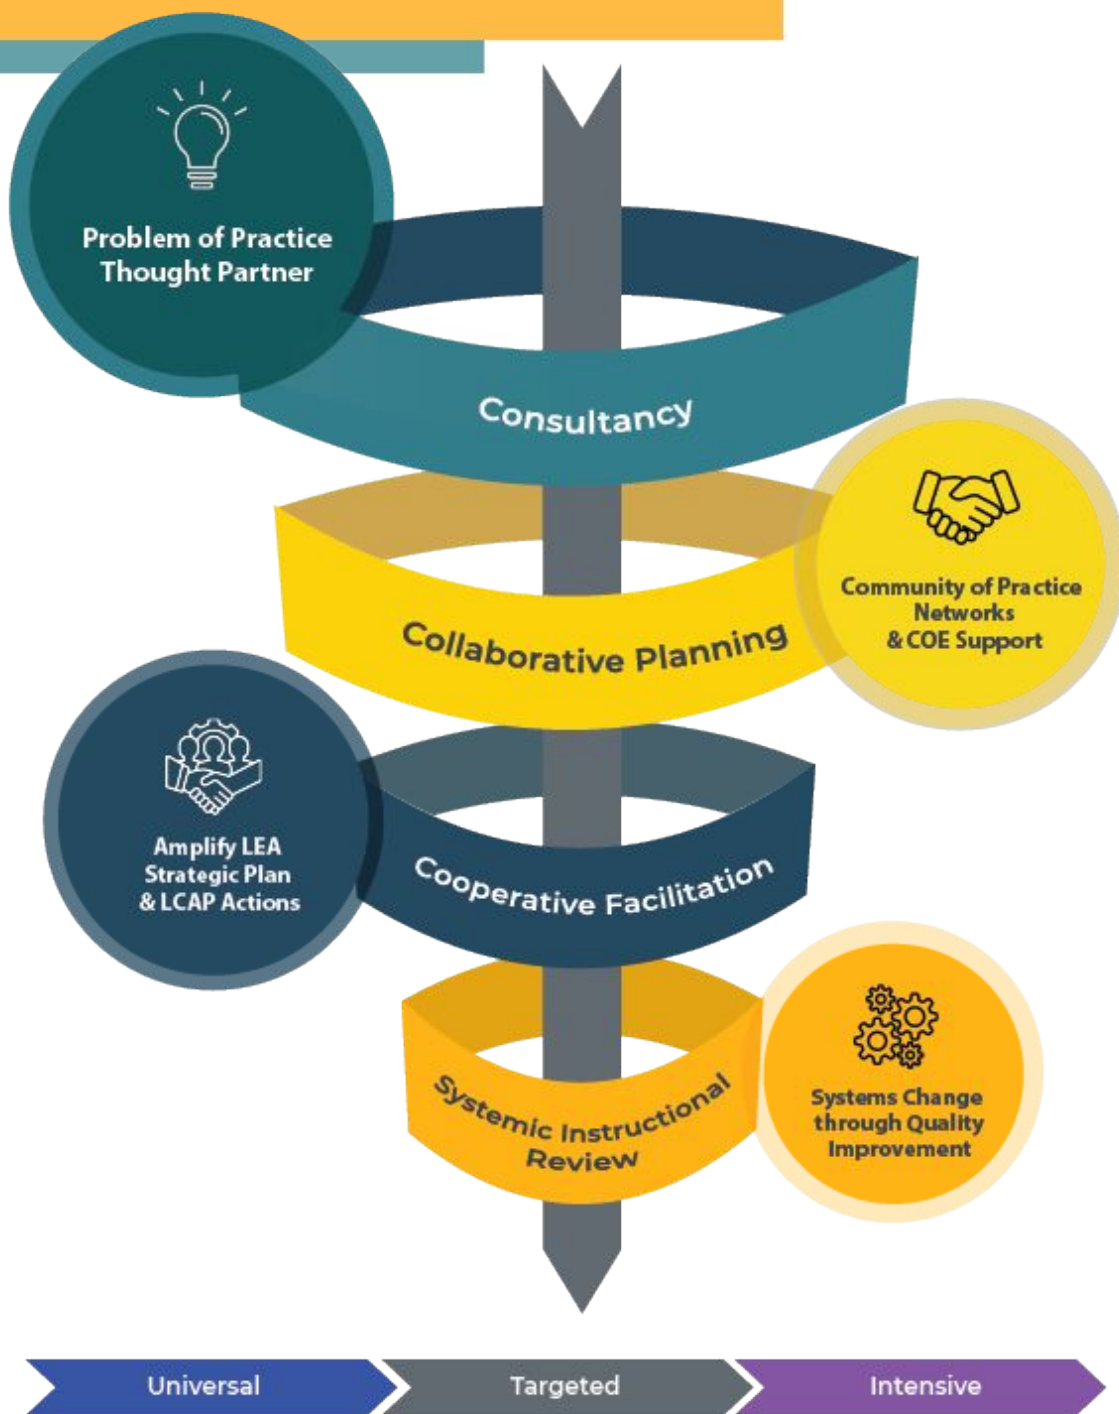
Problem of Practice Thought Partner

Consultancy

Community of Practice Networks & COE Support

Collaborative Planning

Amplify LEA Strategic Plan & LCAP Actions

Cooperative Facilitation

Systemic Instructional Review

Systems Change through Quality Improvement

Universal

Targeted

Intensive